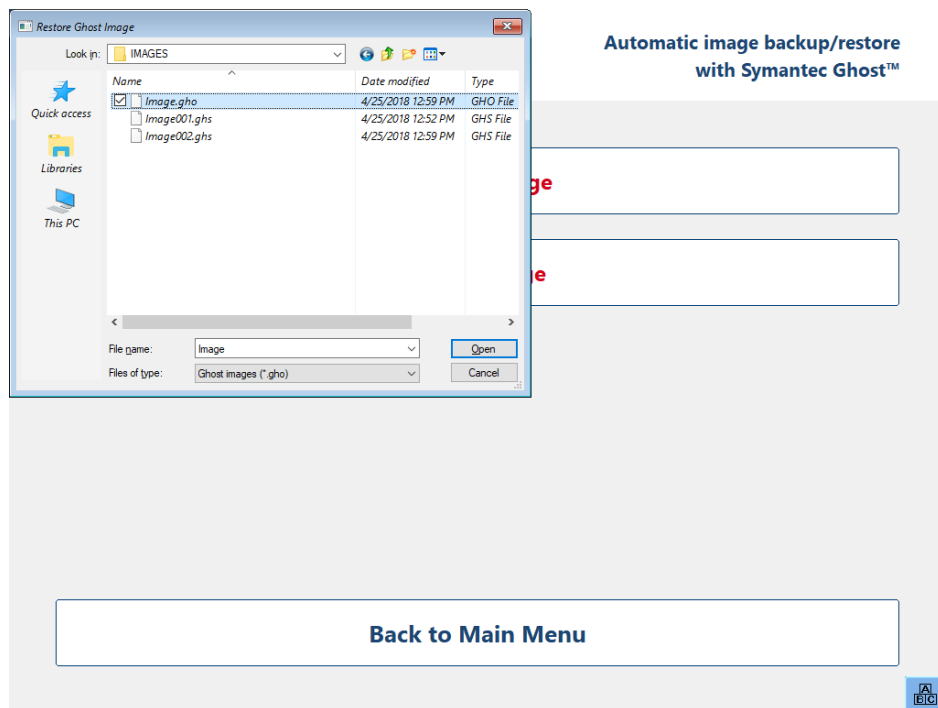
Restore Ghost Image

Look in: IMAGES

Quick access

Libraries

This PC

| Name | Date modified | Type |
|---|---|---|
| Image.gho | 4/25/2018 12:59 PM | GHO File |
| Image001.ghs | 4/25/2018 12:52 PM | GHS File |
| Image002.ghs | 4/25/2018 12:59 PM | GHS File |

File name: Image

Files of type: Ghost images (*.gho)

Open

Cancel

Automatic image backup/restore with Symantec Ghost™

ge

ge

Back to Main Menu

A BC